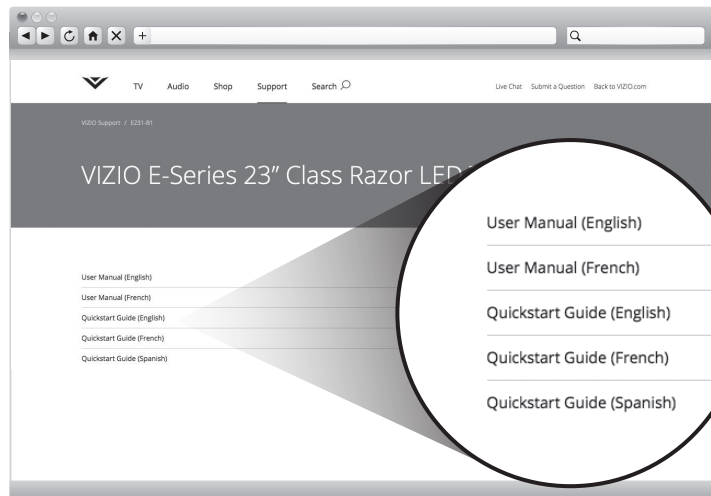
+

TV Audio Shop Support Search

Live Chat Submit a Question Back to VIZIO.com

VIZIO Support / E231-B1

VIZIO E-Series 23" Class Razor LED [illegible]

User Manual (English)
User Manual (French)
Quickstart Guide (English)
Quickstart Guide (French)
Quickstart Guide (Spanish)

User Manual (English)
User Manual (French)
Quickstart Guide (English)
Quickstart Guide (French)
Quickstart Guide (Spanish)